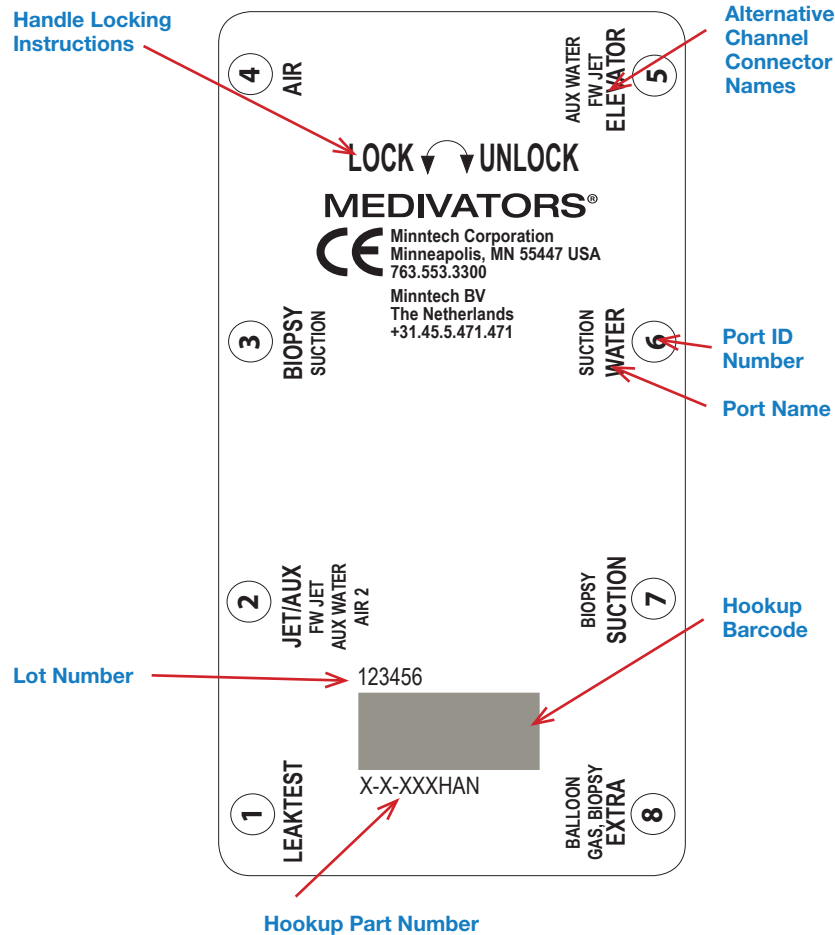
Handle Locking Instructions

Alternative Channel Connector Names

4 AIR

AUX WATER FW JET ELEVATOR 5

LOCK UNLOCK

MEDIVATORS®

CE Minntech Corporation Minneapolis, MN 55447 USA 763.553.3300

Minntech BV The Netherlands +31.45.5.471.471

3 BIOPSY SUCTION

SUCTION WATER 6

Port ID Number

Port Name

2 JET/AUX FW JET AUX WATER AIR 2

BIOPSY SUCTION 7

Hookup Barcode

Lot Number

123456

1 LEAKTEST

X-X-XXXHAN

BALLOON GAS, BIOPSY EXTRA 8

Hookup Part Number